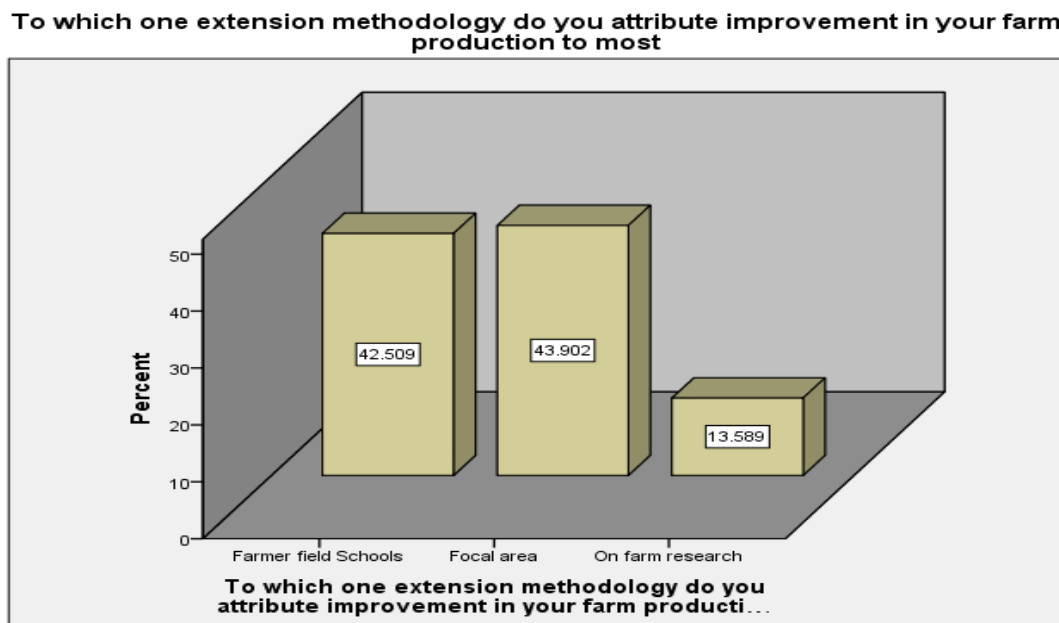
To which one extension methodology do you attribute improvement in your farm production to most

Percent

50
40
30
20
10
0

42.509

43.902

13.589

Farmer field Schools
Focal area
On farm research

To which one extension methodology do you attribute improvement in your farm producti...